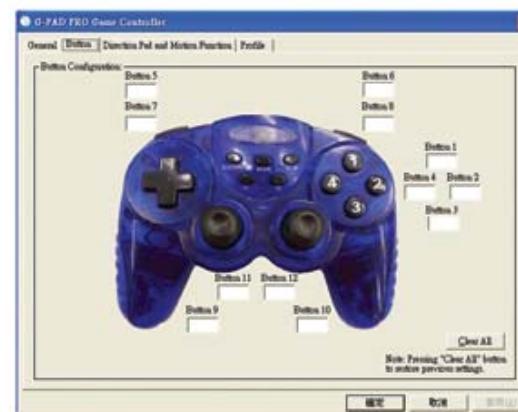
G-PAD PRO Game Controller

General | Button | Direction Pad and Motion Function | Profile

Button Configuration

Button 5

Button 6

Button 7

Button 8

Button 1

Button 4

Button 2

Button 3

1

2

3

4

Button 11

Button 12

Button 9

Button 10

Clear All

Note: Pressing "Clear All" button to restore previous settings.

確定

取消

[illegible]